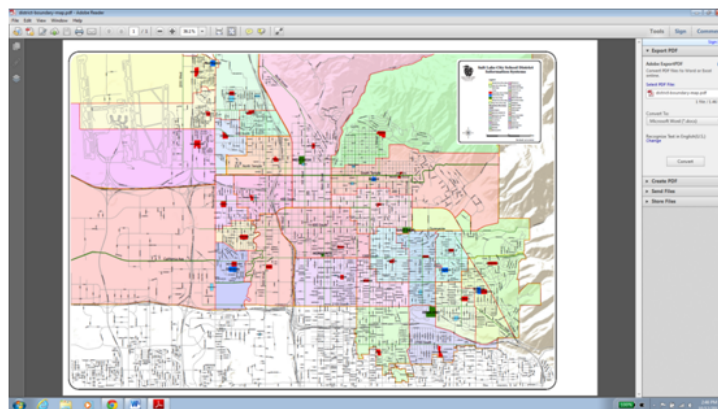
district boundary map.pdf - Adobe Reader

File Edit View Window Help

1 / 1

38.2%

Tools Sign Comment

Export PDF

Adobe ExportPDF

Convert PDF files to Word or Excel online.

Select PDF File

district boundary map.pdf

1 file / 1.4

Convert To:

Microsoft Word (*.docx)

Recognize Text in English(U.S.)

Change

Convert

Create PDF

Send Files

Store Files

Salt Lake City School District
Information Systems